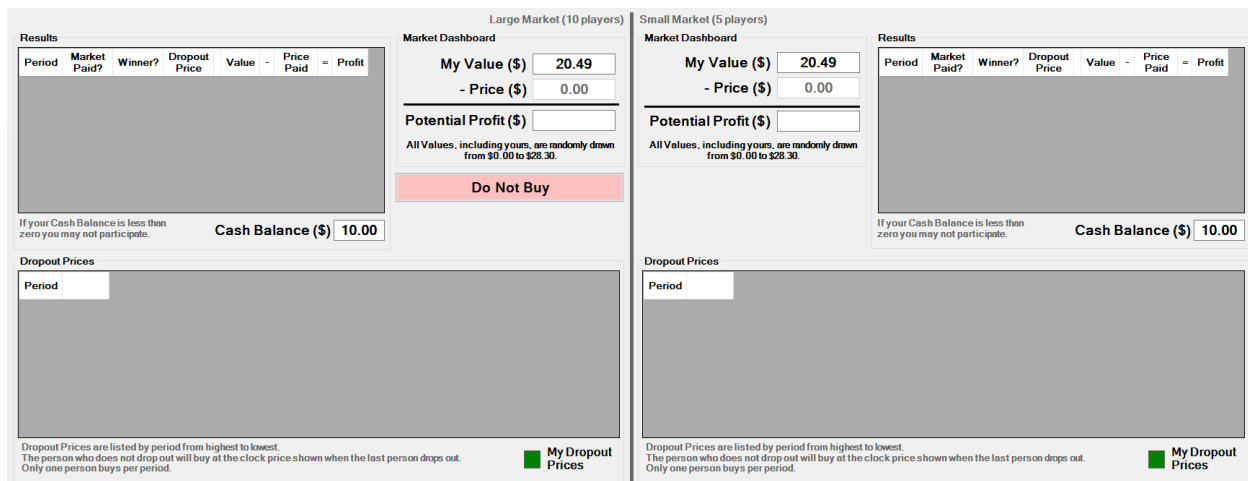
Large Market (10 players)

Results

| Period | Market Paid? | Winner? | Dropout Price | Value | - | Price Paid | = | Profit |
|---|---|---|---|---|---|---|---|---|

If your Cash Balance is less than zero you may not participate.

Cash Balance ($) 10.00

Market Dashboard

My Value ($) 20.49

- Price ($) 0.00

Potential Profit ($)

All Values, including yours, are randomly drawn from $0.00 to $28.30.

Do Not Buy

Dropout Prices

| Period | |
|---|---|

Dropout Prices are listed by period from highest to lowest.
The person who does not drop out will buy at the clock price shown when the last person drops out.
Only one person buys per period.

My Dropout Prices

Small Market (5 players)

Market Dashboard

My Value ($) 20.49

- Price ($) 0.00

Potential Profit ($)

All Values, including yours, are randomly drawn from $0.00 to $28.30.

Results

| Period | Market Paid? | Winner? | Dropout Price | Value | - | Price Paid | = | Profit |
|---|---|---|---|---|---|---|---|---|

If your Cash Balance is less than zero you may not participate.

Cash Balance ($) 10.00

Dropout Prices

| Period | |
|---|---|

Dropout Prices are listed by period from highest to lowest.
The person who does not drop out will buy at the clock price shown when the last person drops out.
Only one person buys per period.

My Dropout Prices